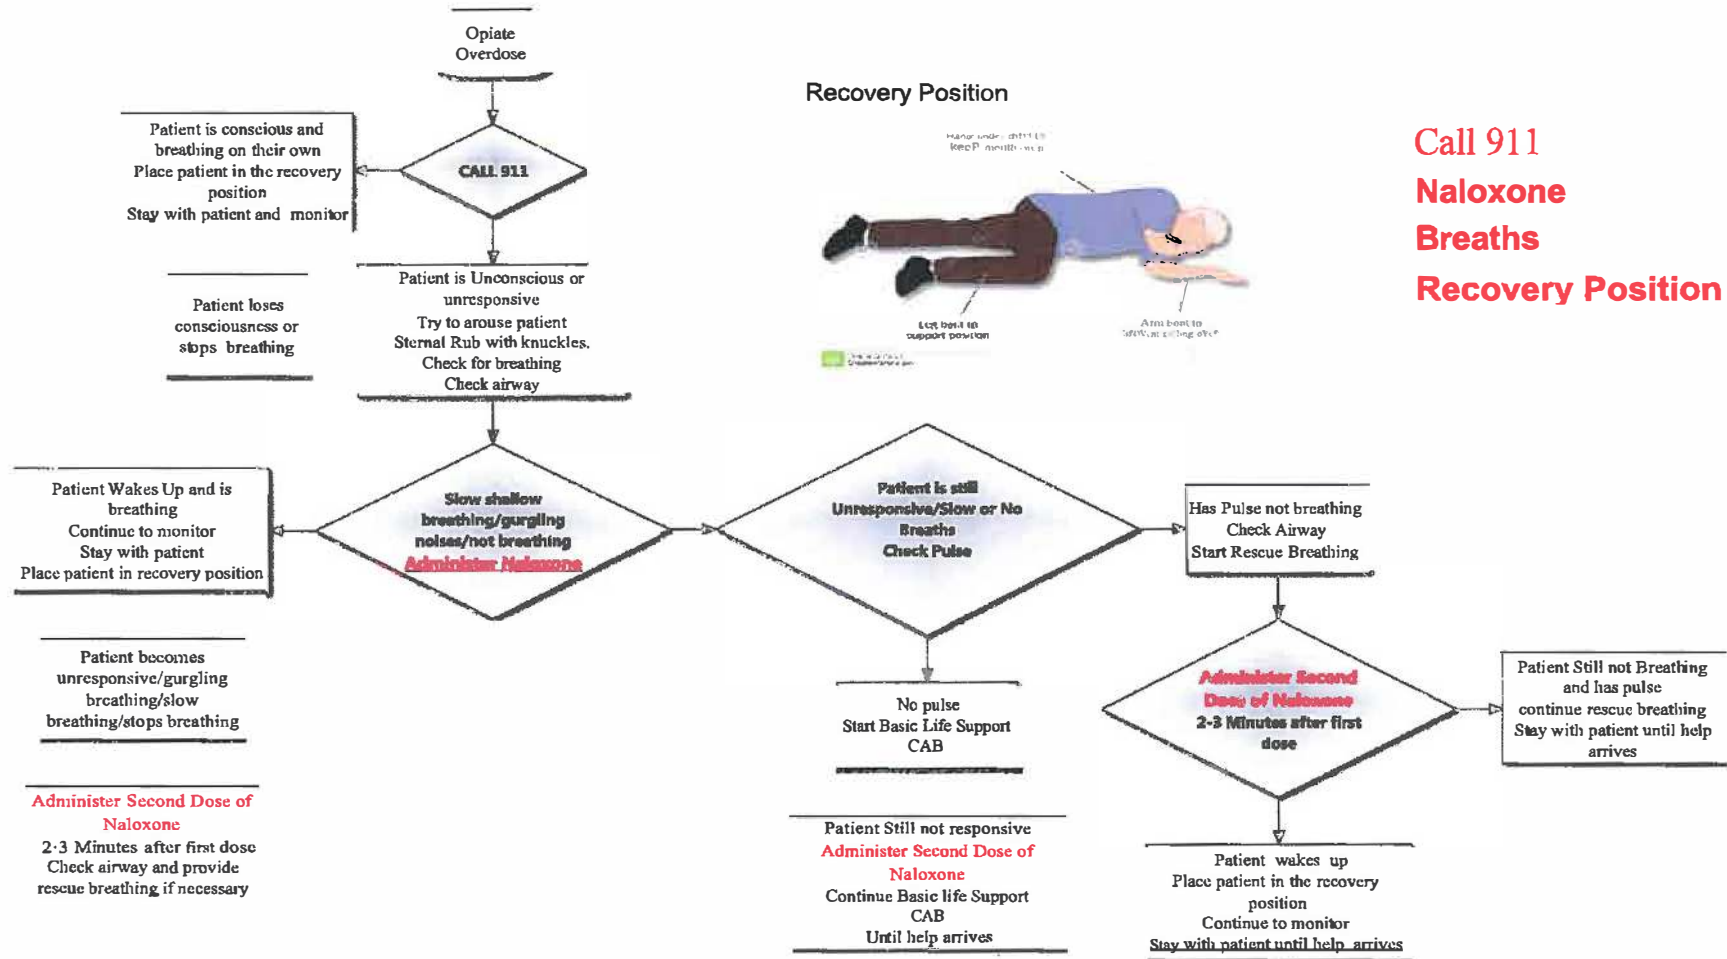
Opiate Overdose

CALL 911

Patient is conscious and breathing on their own
Place patient in the recovery position
Stay with patient and monitor

Patient is Unconscious or unresponsive
Try to arouse patient
Sternal Rub with knuckles.
Check for breathing
Check airway

Patient loses consciousness or stops breathing

Recovery Position

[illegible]

Leg bent to support position

Arm bent to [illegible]

Call 911
Naloxone
Breaths
Recovery Position

Patient Wakes Up and is breathing
Continue to monitor
Stay with patient
Place patient in recovery position

Slow shallow breathing/gurgling noises/not breathing
Administer Naloxone

Patient is still Unresponsive/Slow or No Breaths
Check Pulse

Has Pulse not breathing
Check Airway
Start Rescue Breathing

Patient becomes unresponsive/gurgling breathing/slow breathing/stops breathing

No pulse
Start Basic Life Support
CAB

Administer Second Dose of Naloxone
2-3 Minutes after first dose

Patient Still not Breathing and has pulse
continue rescue breathing
Stay with patient until help arrives

Administer Second Dose of Naloxone
2-3 Minutes after first dose
Check airway and provide rescue breathing if necessary

Patient Still not responsive
Administer Second Dose of Naloxone
Continue Basic life Support
CAB
Until help arrives

Patient wakes up
Place patient in the recovery position
Continue to monitor
Stay with patient until help arrives